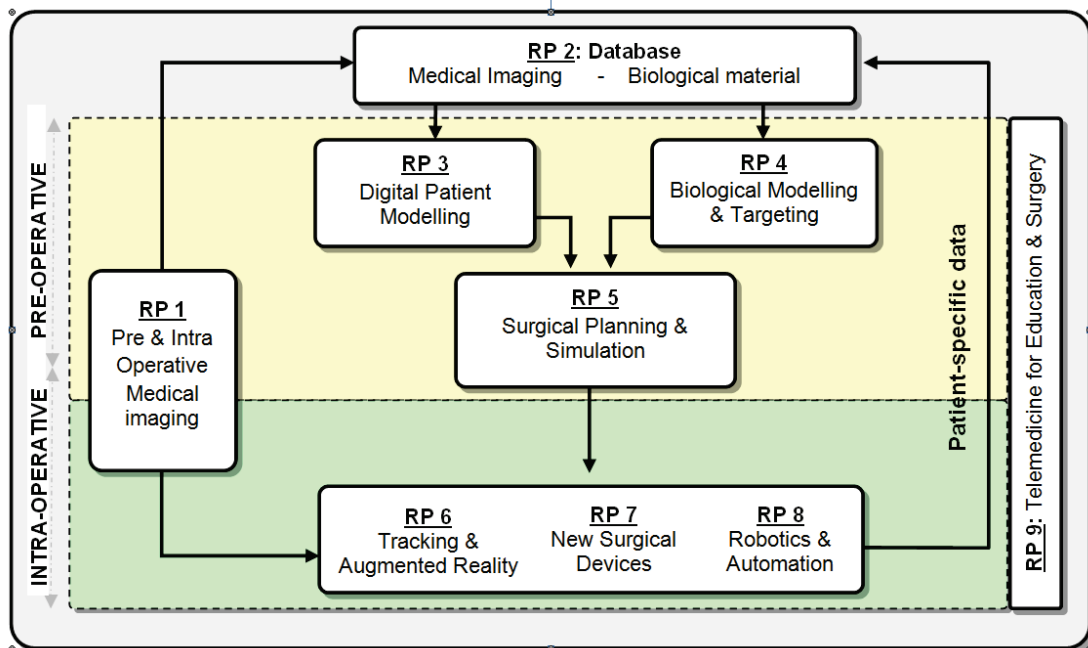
RP 2: Database
Medical Imaging - Biological material

PRE-OPERATIVE

RP 3
Digital Patient Modelling

RP 4
Biological Modelling & Targeting

RP 1
Pre & Intra Operative Medical imaging

RP 5
Surgical Planning & Simulation

Patient-specific data

RP 9: Telemedicine for Education & Surgery

INTRA-OPERATIVE

RP 6
Tracking & Augmented Reality

RP 7
New Surgical Devices

RP 8
Robotics & Automation